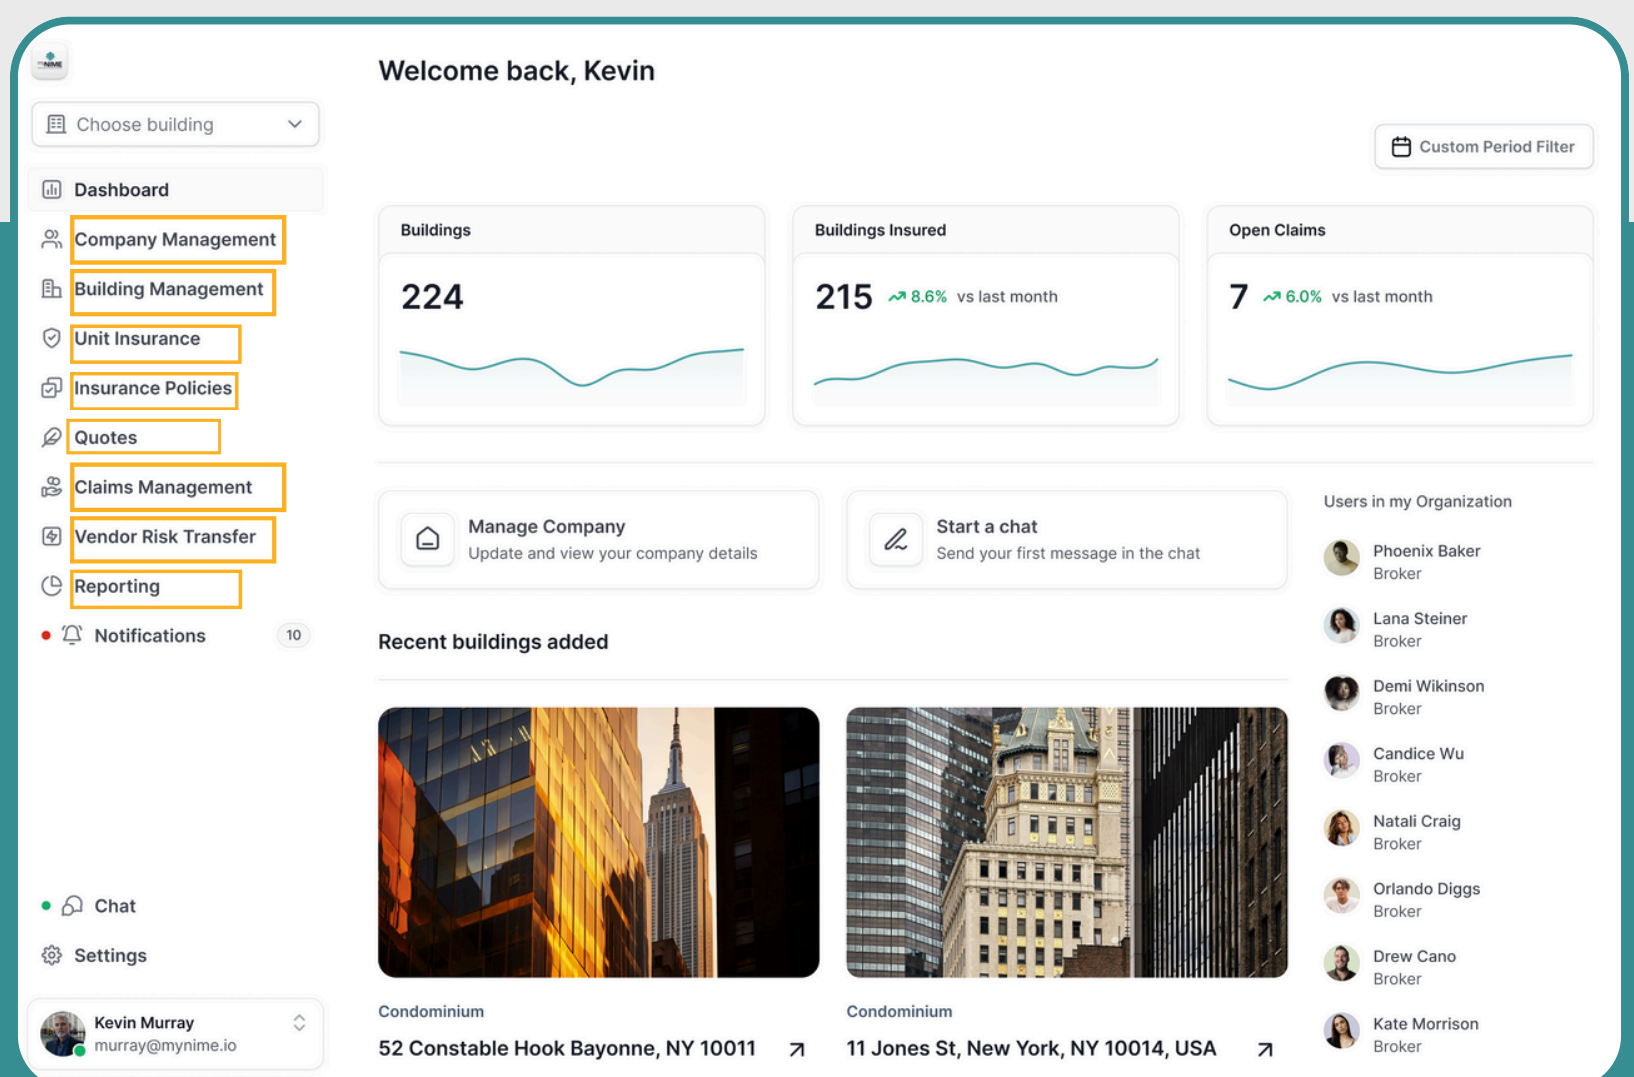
Choose building

Dashboard
Company Management
Building Management
Unit Insurance
Insurance Policies
Quotes
Claims Management
Vendor Risk Transfer
Reporting
Notifications 10

Chat
Settings

Kevin Murray
murray@mynime.io

Welcome back, Kevin

Custom Period Filter

Buildings
224

Buildings Insured
215 8.6% vs last month

Open Claims
7 6.0% vs last month

Manage Company
Update and view your company details

Start a chat
Send your first message in the chat

Recent buildings added

Condominium
52 Constable Hook Bayonne, NY 10011

Condominium
11 Jones St, New York, NY 10014, USA

Users in my Organization
Phoenix Baker
Broker
Lana Steiner
Broker
Demi Wikinson
Broker
Candice Wu
Broker
Natali Craig
Broker
Orlando Diggs
Broker
Drew Cano
Broker
Kate Morrison
Broker